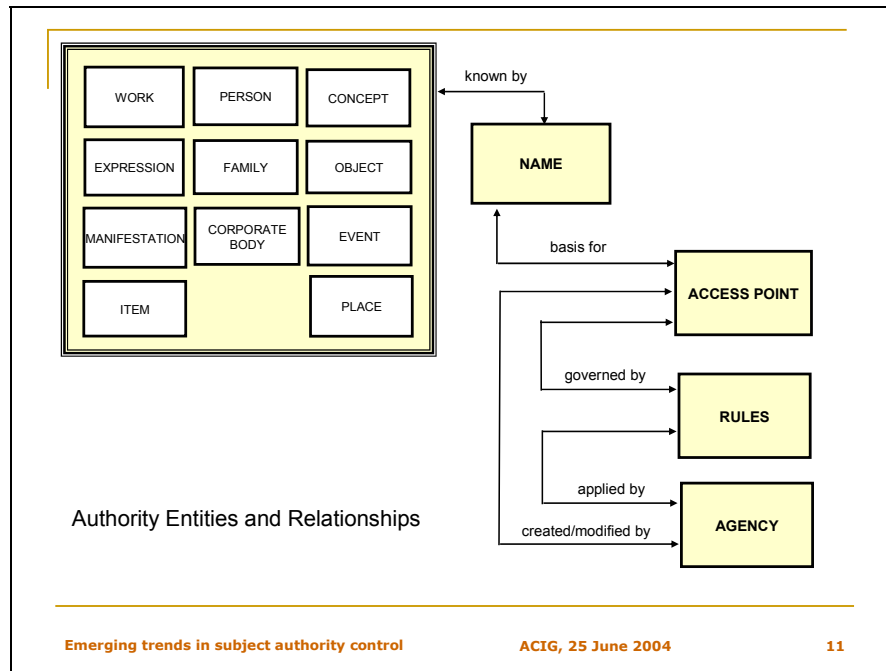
WORK

PERSON

CONCEPT

EXPRESSION

FAMILY

OBJECT

MANIFESTATION

CORPORATE BODY

EVENT

ITEM

PLACE

known by

NAME

basis for

ACCESS POINT

governed by

RULES

applied by

AGENCY

created/modified by

Authority Entities and Relationships

Emerging trends in subject authority control

ACIG, 25 June 2004

11